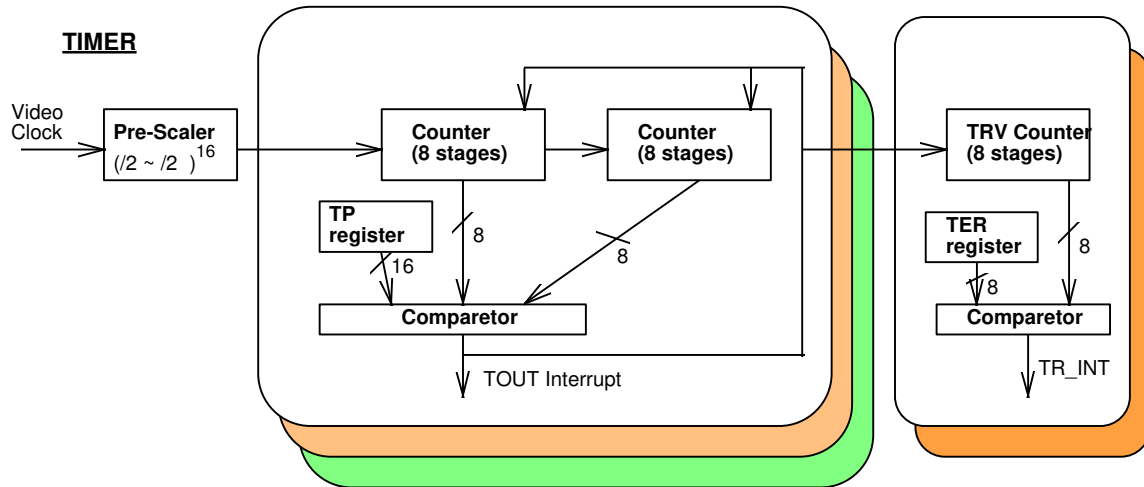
TIMER

Video Clock

Pre-Scaler
(/2 ~ /2 )$^{16}$

Counter
(8 stages)

Counter
(8 stages)

TRV Counter
(8 stages)

TP
register

16

8

8

TER
register

8

8

Comparetor

Comparetor

TOUT Interrupt

TR_INT